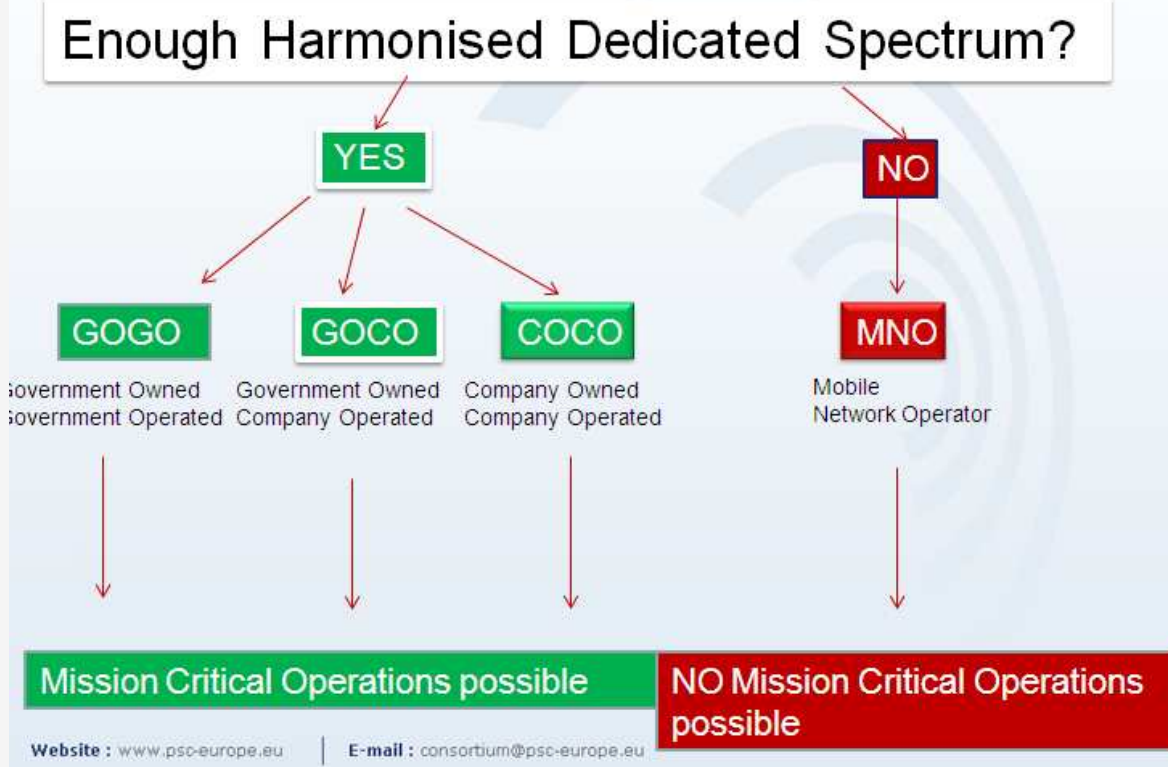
Enough Harmonised Dedicated Spectrum?

YES

NO

GOGO

GOCO

COCO

MNO

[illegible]overnment Owned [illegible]overnment Operated

Government Owned Company Operated

Company Owned Company Operated

Mobile Network Operator

Mission Critical Operations possible

NO Mission Critical Operations possible

Website : www.psc-europe.eu | E-mail : consortium@psc-europe.eu